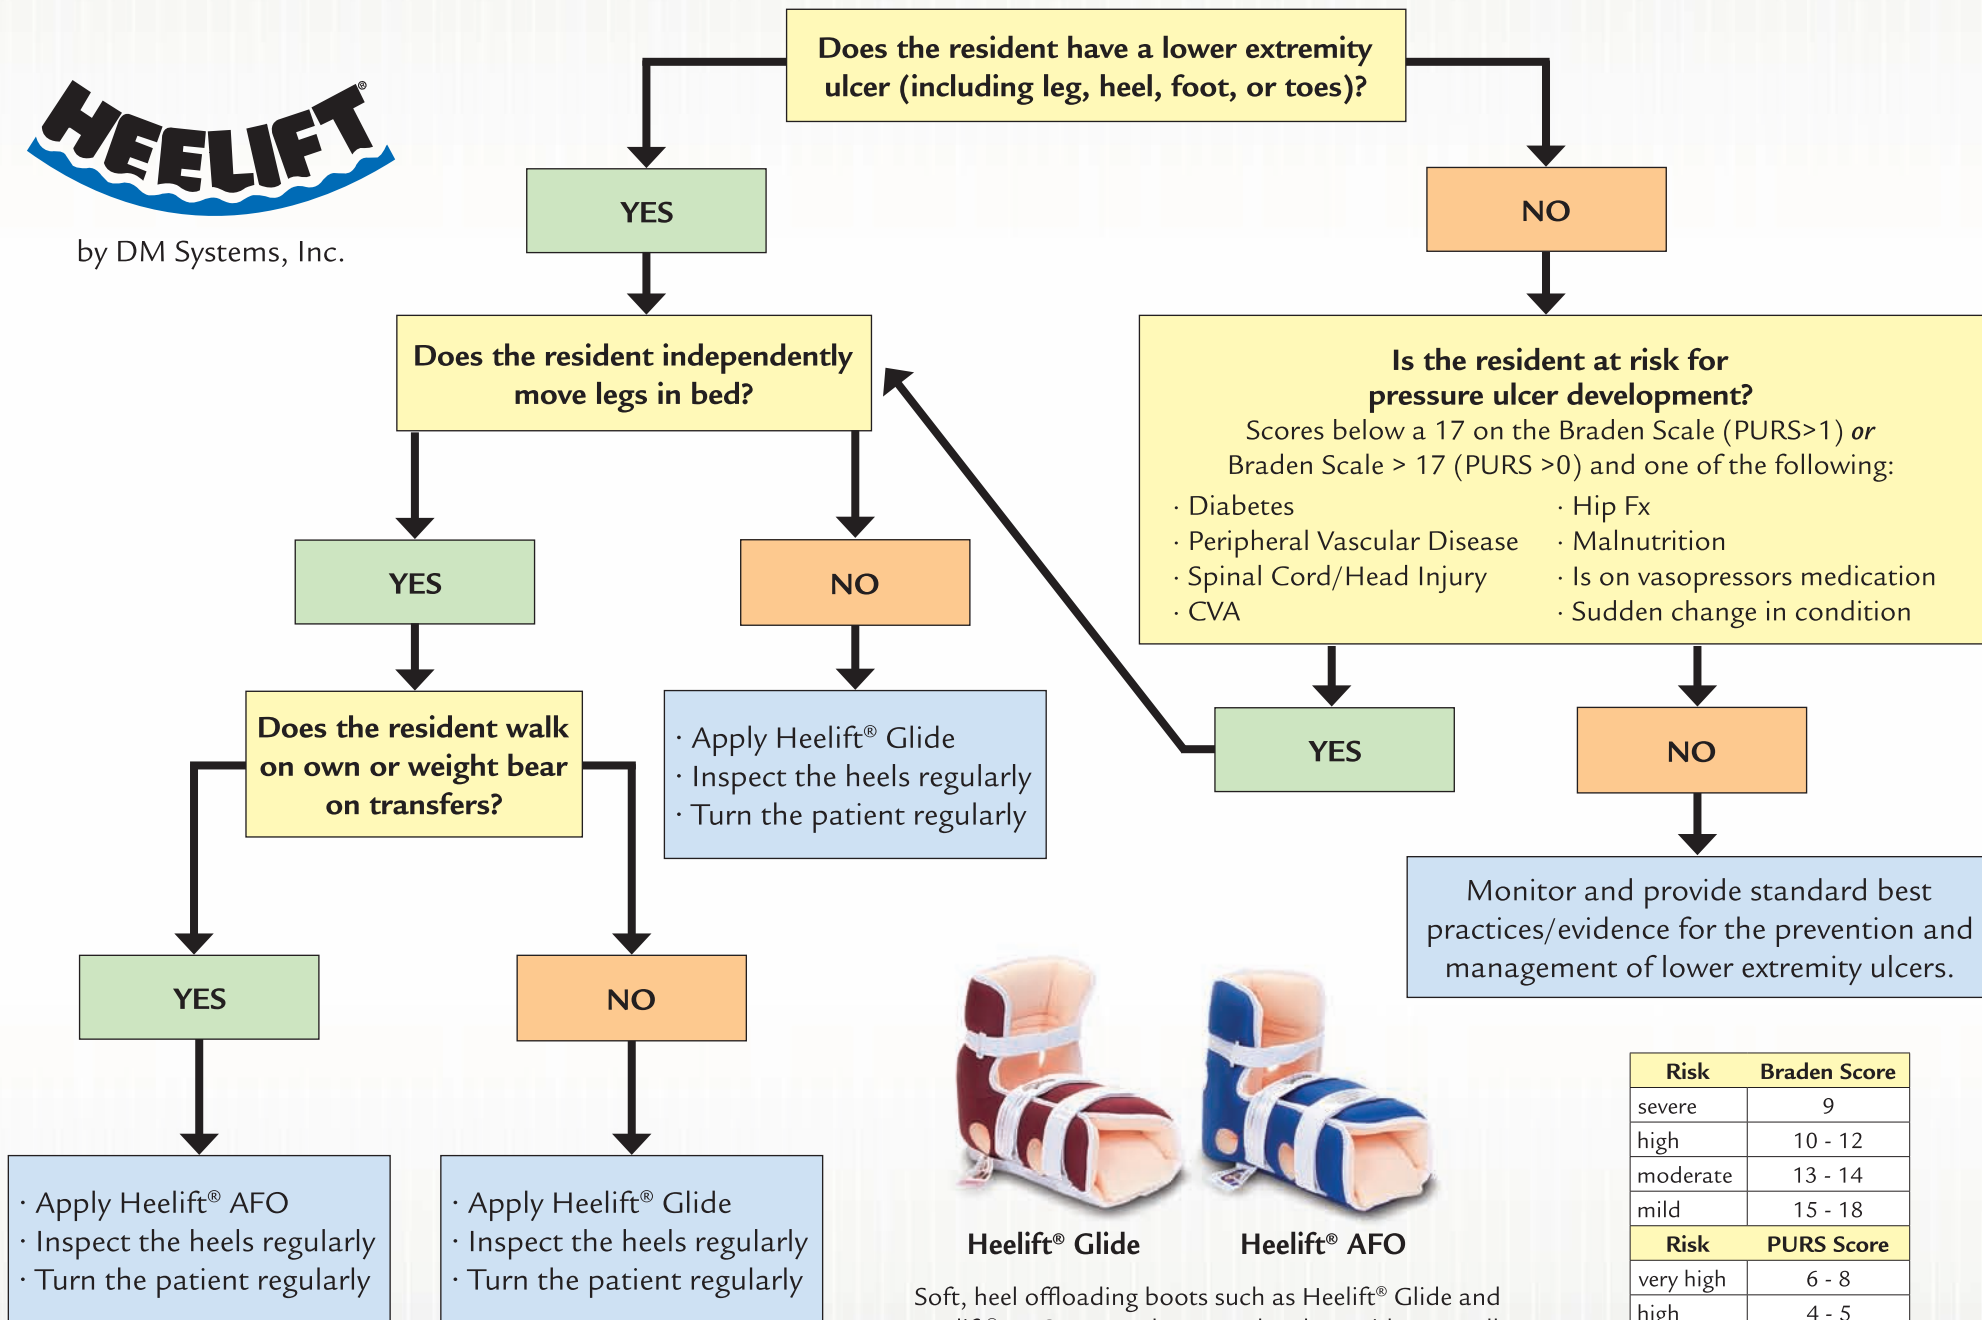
HEELIFT®

by DM Systems, Inc.

Does the resident have a lower extremity ulcer (including leg, heel, foot, or toes)?

YES

NO

Does the resident independently move legs in bed?

Is the resident at risk for pressure ulcer development?
Scores below a 17 on the Braden Scale (PURS>1) *or* Braden Scale > 17 (PURS >0) and one of the following:

· Diabetes
· Peripheral Vascular Disease
· Spinal Cord/Head Injury
· CVA

· Hip Fx
· Malnutrition
· Is on vasopressors medication
· Sudden change in condition

YES

NO

· Apply Heelift® Glide
· Inspect the heels regularly
· Turn the patient regularly

YES

NO

Does the resident walk on own or weight bear on transfers?

Monitor and provide standard best practices/evidence for the prevention and management of lower extremity ulcers.

YES

NO

· Apply Heelift® AFO
· Inspect the heels regularly
· Turn the patient regularly

· Apply Heelift® Glide
· Inspect the heels regularly
· Turn the patient regularly

Heelift® Glide

Heelift® AFO

Soft, heel offloading boots such as Heelift® Glide and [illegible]

| Risk | Braden Score |
|---|---|
| severe | 9 |
| high | 10 - 12 |
| moderate | 13 - 14 |
| mild | 15 - 18 |
| Risk | PURS Score |
| very high | 6 - 8 |
| high | 4 - 5 |